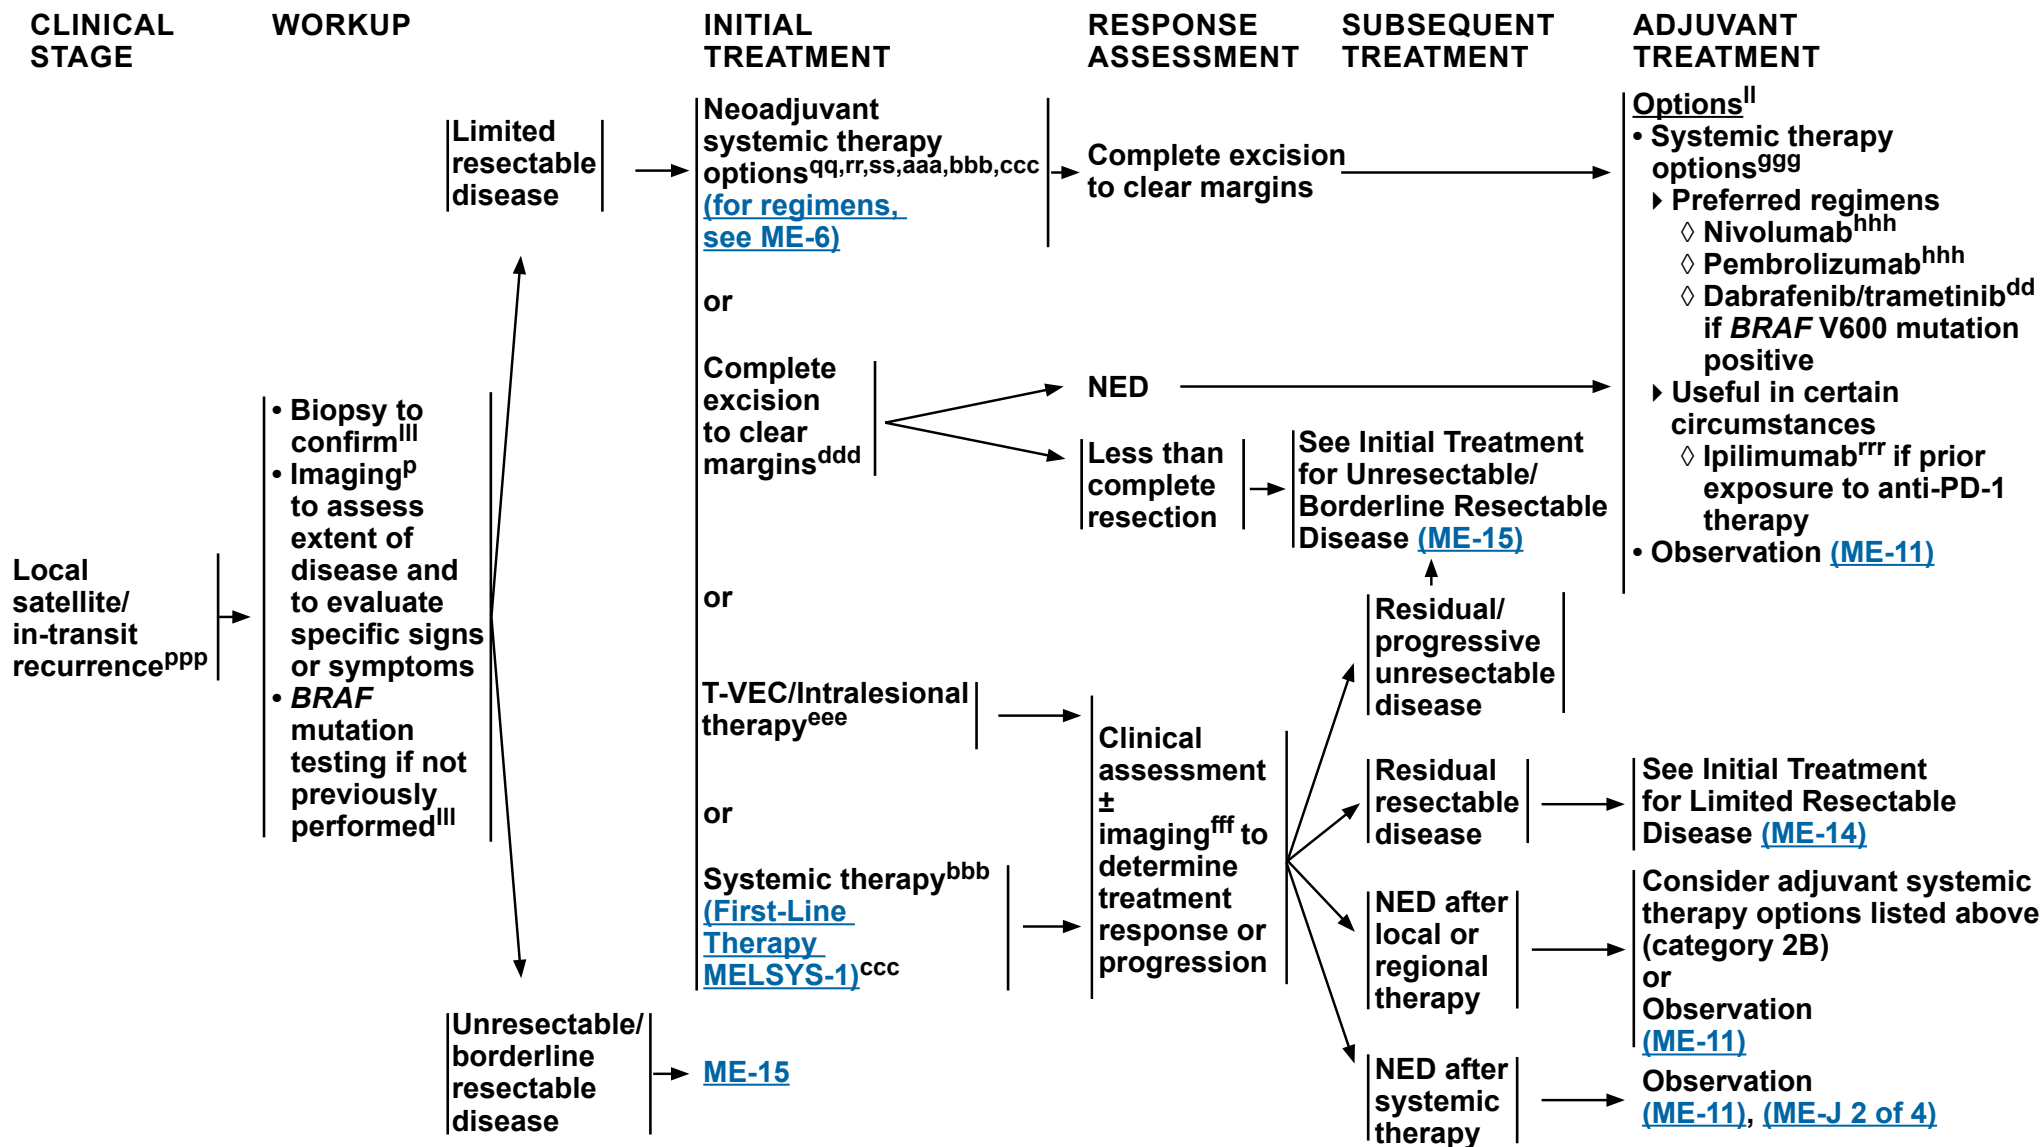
CLINICAL STAGE

WORKUP

INITIAL TREATMENT

RESPONSE ASSESSMENT

SUBSEQUENT TREATMENT

ADJUVANT TREATMENT

Local satellite/ in-transit recurrence$^{ppp}$

• Biopsy to confirm$^{lll}$
• Imaging$^{p}$ to assess extent of disease and to evaluate specific signs or symptoms
• BRAF mutation testing if not previously performed$^{lll}$

Limited resectable disease

Neoadjuvant systemic therapy options$^{qq,rr,ss,aaa,bbb,ccc}$ (for regimens, see ME-6)

Complete excision to clear margins

or

Complete excision to clear margins$^{ddd}$

NED

Less than complete resection

See Initial Treatment for Unresectable/ Borderline Resectable Disease (ME-15)

Options$^{ll}$
• Systemic therapy options$^{ggg}$
‣ Preferred regimens
◊ Nivolumab$^{hhh}$
◊ Pembrolizumab$^{hhh}$
◊ Dabrafenib/trametinib$^{dd}$ if BRAF V600 mutation positive
‣ Useful in certain circumstances
◊ Ipilimumab$^{rrr}$ if prior exposure to anti-PD-1 therapy
• Observation (ME-11)

or

T-VEC/Intralesional therapy$^{eee}$

or

Systemic therapy$^{bbb}$ (First-Line Therapy MELSYS-1)$^{ccc}$

Clinical assessment ± imaging$^{fff}$ to determine treatment response or progression

Residual/ progressive unresectable disease

Residual resectable disease

See Initial Treatment for Limited Resectable Disease (ME-14)

NED after local or regional therapy

Consider adjuvant systemic therapy options listed above (category 2B)
or
Observation (ME-11)

NED after systemic therapy

Observation (ME-11), (ME-J 2 of 4)

Unresectable/ borderline resectable disease

ME-15